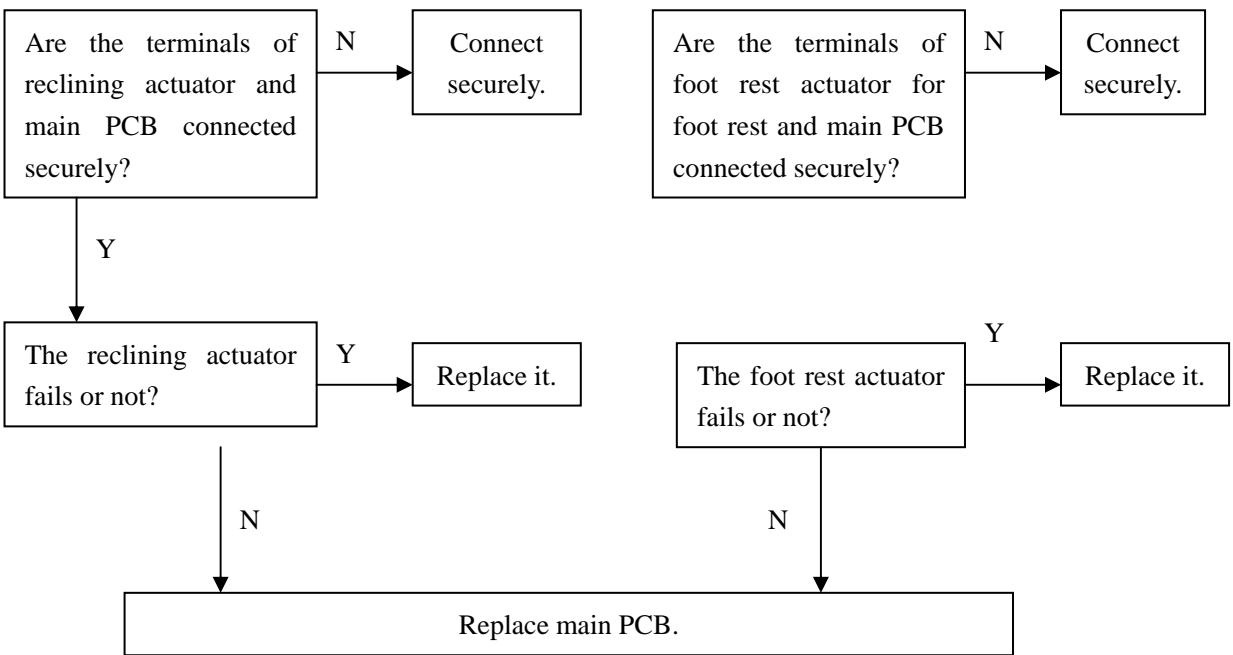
Are the terminals of reclining actuator and main PCB connected securely?

N

Connect securely.

Are the terminals of foot rest actuator for foot rest and main PCB connected securely?

N

Connect securely.

Y

The reclining actuator fails or not?

Y

Replace it.

Y

The foot rest actuator fails or not?

Replace it.

N

N

Replace main PCB.